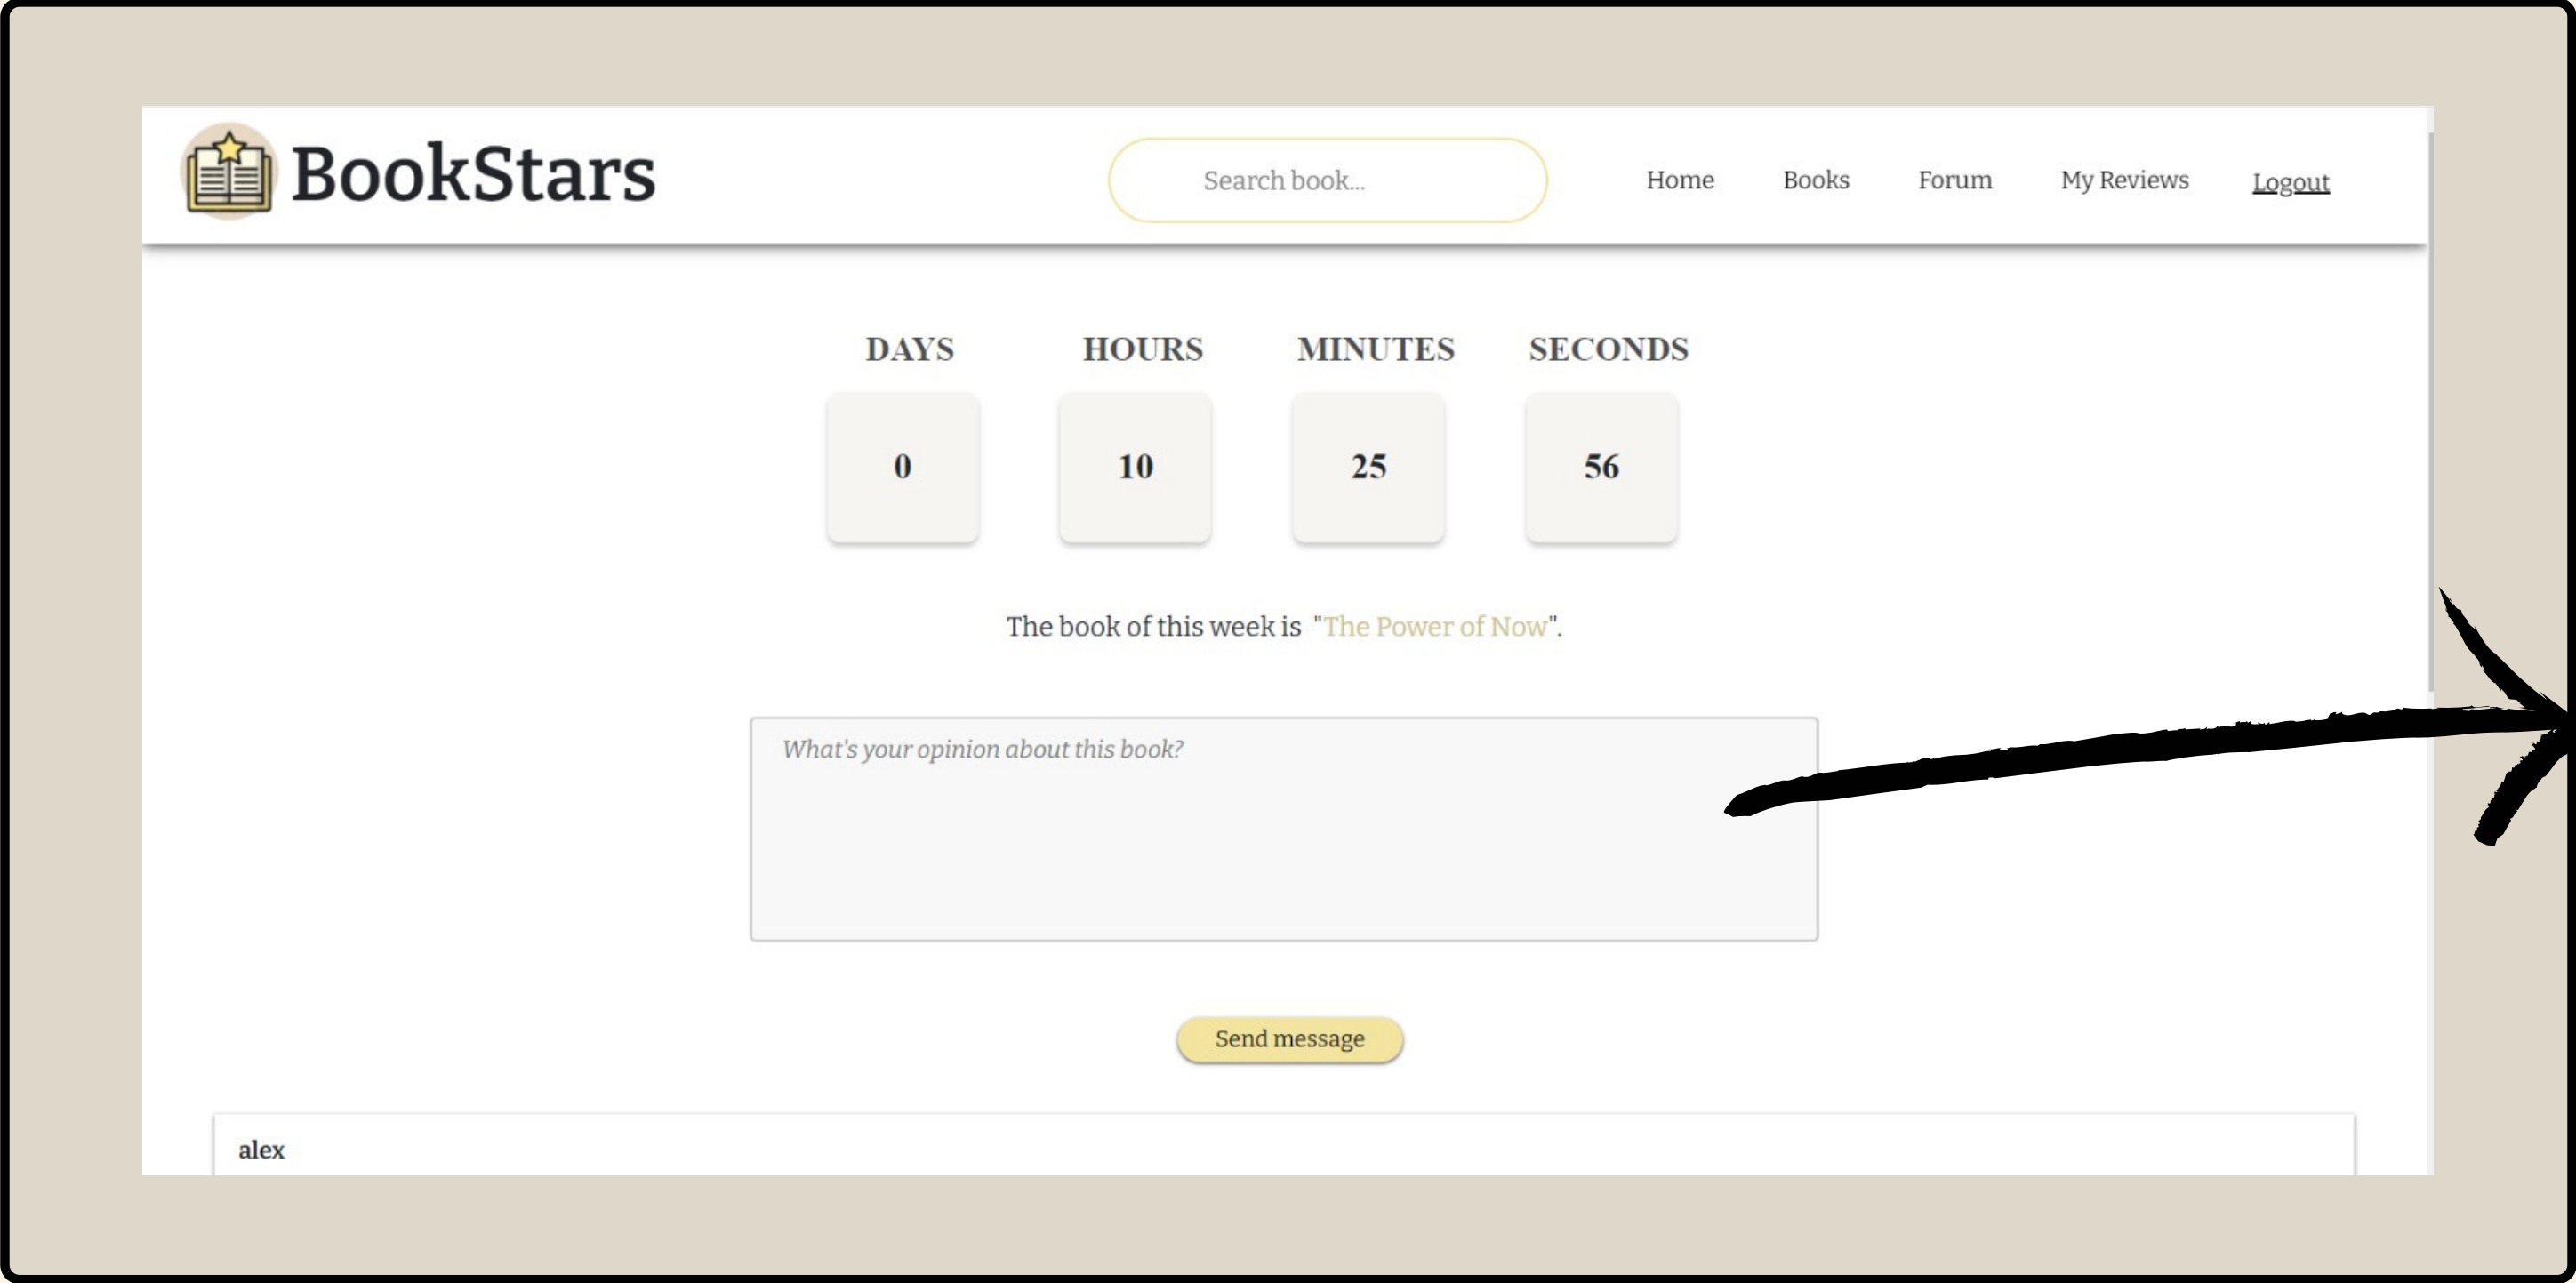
BookStars

Search book...

Home Books Forum My Reviews Logout

| DAYS | HOURS | MINUTES | SECONDS |
|---|---|---|---|
| 0 | 10 | 25 | 56 |

The book of this week is "The Power of Now".

What's your opinion about this book?

Send message

alex